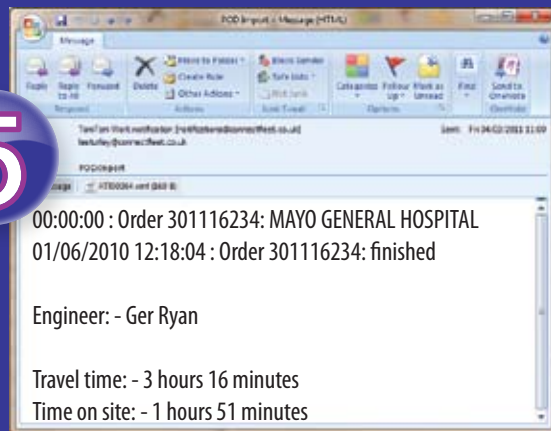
POD Import - Message (HTML)

Message

Reply Reply to All Forward Respond Delete Move to Folder Create Rule Other Actions Actions Block Sender Safe Lists Not Junk Junk E-mail Categorize Follow Up Mark as Unread Options Find Send to OneNote OneNote

TomTom Work notification [notifications@connectfleet.co.uk] Sent: Fri 04/02/2011 11:09
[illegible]@connectfleet.co.uk

POD Import

Message ATT00064.vcf (860 B)

00:00:00 : Order 301116234: MAYO GENERAL HOSPITAL
01/06/2010 12:18:04 : Order 301116234: finished

Engineer: - Ger Ryan

Travel time: - 3 hours 16 minutes
Time on site: - 1 hours 51 minutes